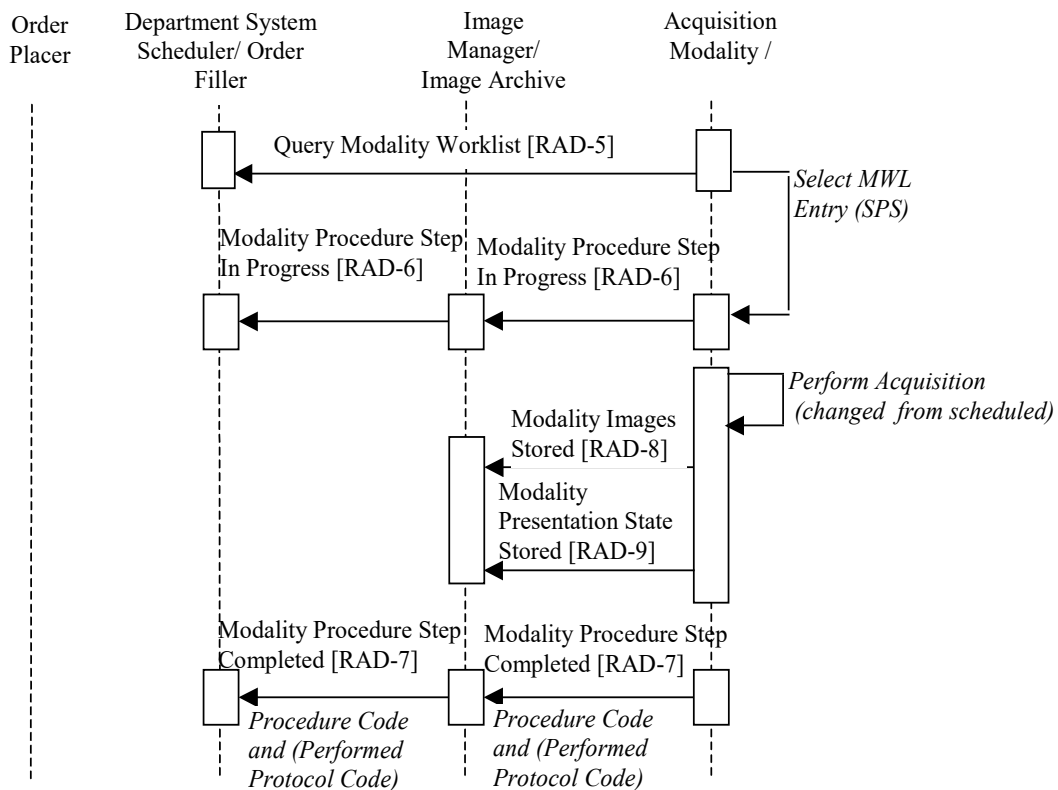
Order Placer

Department System Scheduler/ Order Filler

Image Manager/ Image Archive

Acquisition Modality /

Query Modality Worklist [RAD-5]

Select MWL Entry (SPS)

Modality Procedure Step In Progress [RAD-6]

Modality Procedure Step In Progress [RAD-6]

Perform Acquisition (changed from scheduled)

Modality Images Stored [RAD-8]

Modality Presentation State Stored [RAD-9]

Modality Procedure Step Completed [RAD-7]

Modality Procedure Step Completed [RAD-7]

Procedure Code and (Performed Protocol Code)

Procedure Code and (Performed Protocol Code)